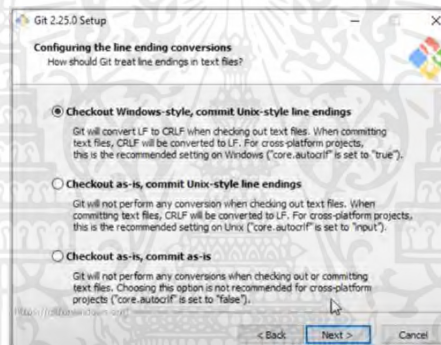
Git 2.25.0 Setup

Configuring the line ending conversions
How should Git treat line endings in text files?

Checkout Windows-style, commit Unix-style line endings
Git will convert LF to CRLF when checking out text files. When committing text files, CRLF will be converted to LF. For cross-platform projects, this is the recommended setting on Windows ("core.autocrlf" is set to "true").

Checkout as-is, commit Unix-style line endings
Git will not perform any conversion when checking out text files. When committing text files, CRLF will be converted to LF. For cross-platform projects, this is the recommended setting on Unix ("core.autocrlf" is set to "input").

Checkout as-is, commit as-is
Git will not perform any conversions when checking out or committing text files. Choosing this option is not recommended for cross-platform projects ("core.autocrlf" is set to "false").

https://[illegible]

< Back
Next >
Cancel